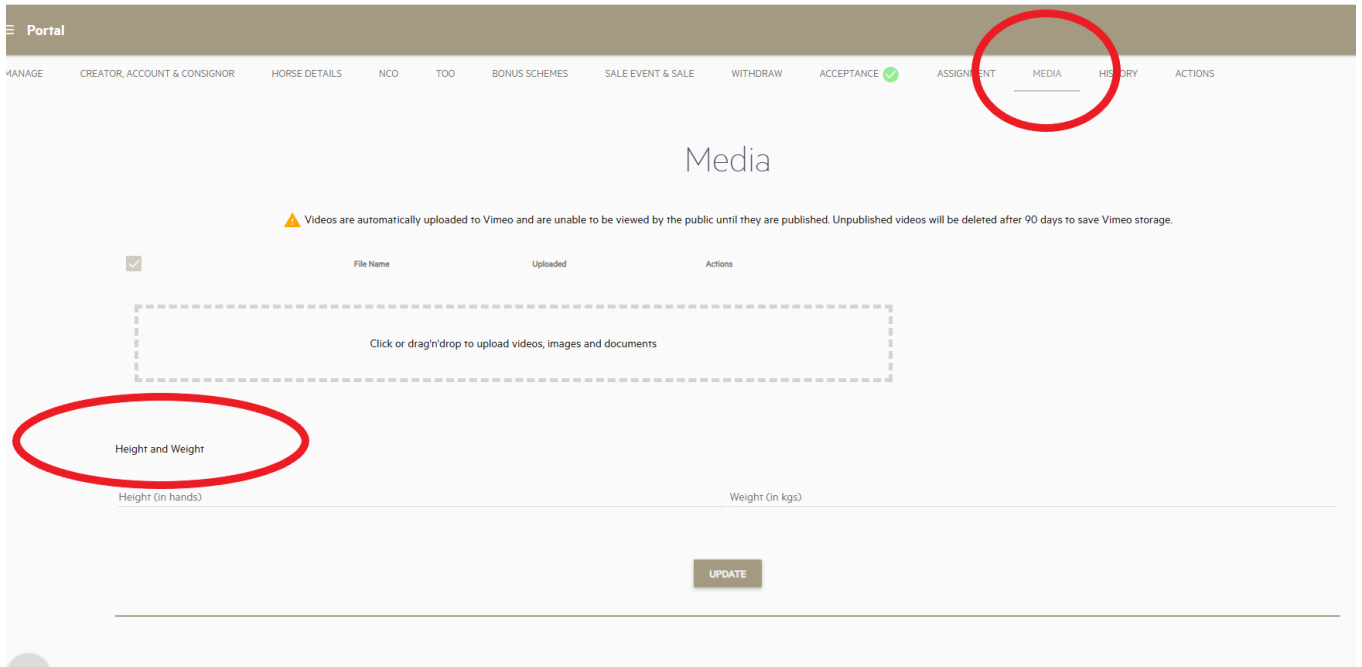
≡ Portal

MANAGE CREATOR, ACCOUNT & CONSIGNOR HORSE DETAILS NCO TOO BONUS SCHEMES SALE EVENT & SALE WITHDRAW ACCEPTANCE ASSIGNMENT MEDIA HISTORY ACTIONS

Media

Videos are automatically uploaded to Vimeo and are unable to be viewed by the public until they are published. Unpublished videos will be deleted after 90 days to save Vimeo storage.

| | File Name | Uploaded | Actions |
|---|---|---|---|

Click or drag'n'drop to upload videos, images and documents

Height and Weight

Height (in hands)

Weight (in kgs)

UPDATE